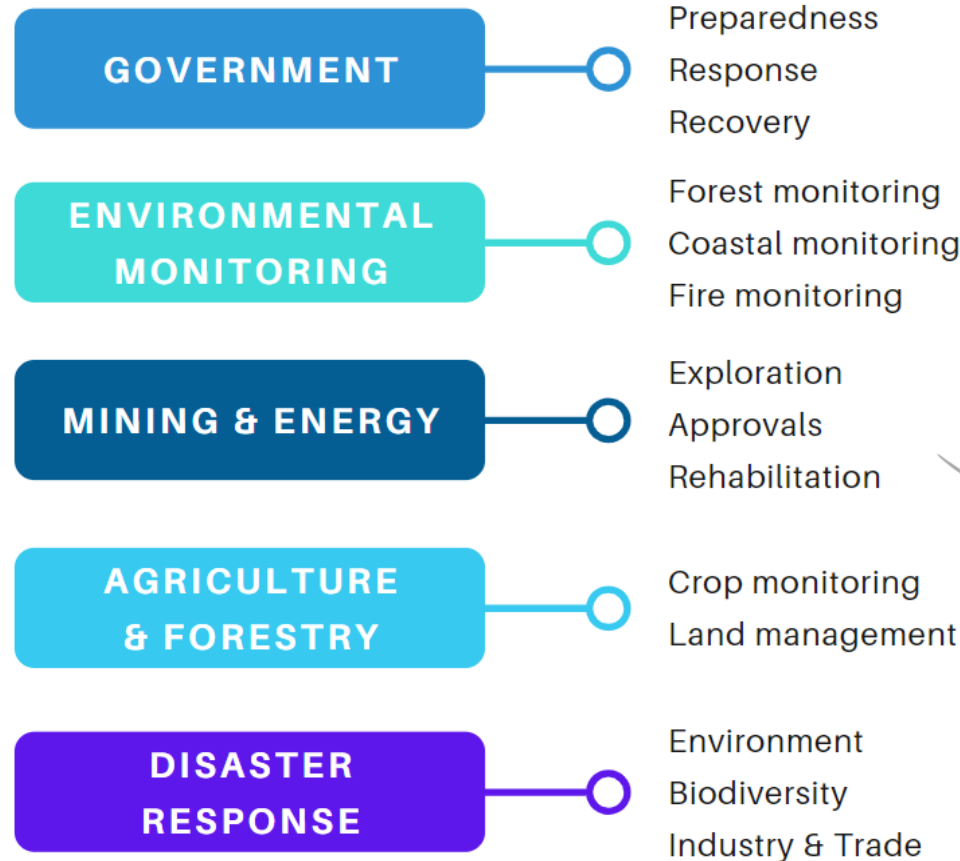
GOVERNMENT

Preparedness
Response
Recovery

ENVIRONMENTAL MONITORING

Forest monitoring
Coastal monitoring
Fire monitoring

MINING & ENERGY

Exploration
Approvals
Rehabilitation

AGRICULTURE & FORESTRY

Crop monitoring
Land management

DISASTER RESPONSE

Environment
Biodiversity
Industry & Trade